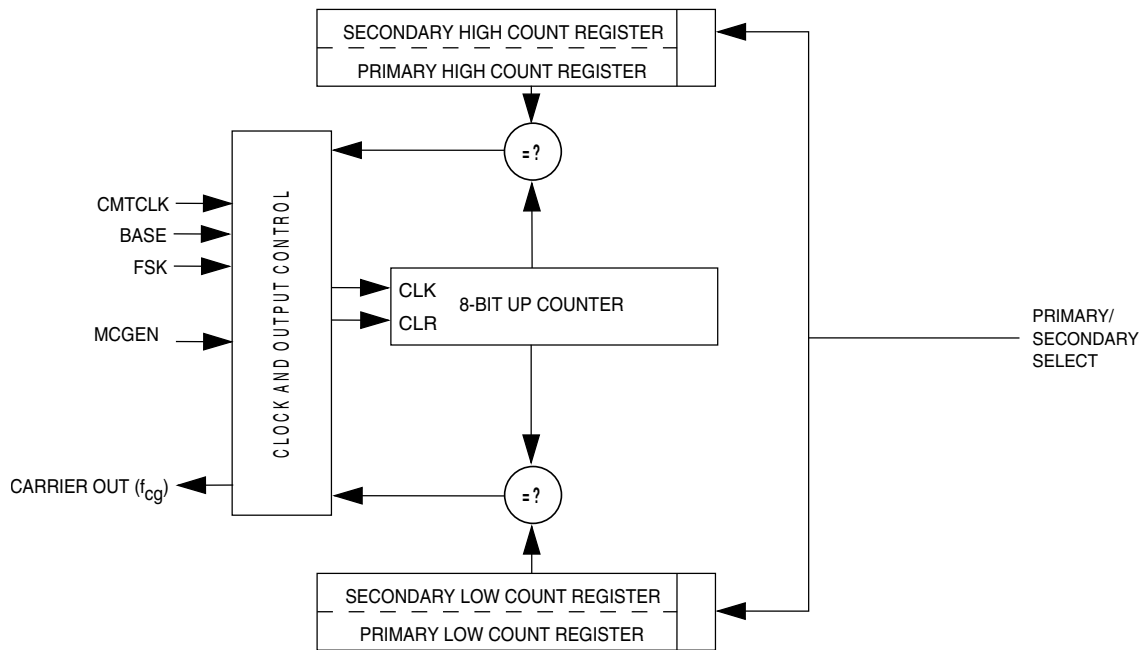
SECONDARY HIGH COUNT REGISTER
PRIMARY HIGH COUNT REGISTER

= ?

CMTCLK
BASE
FSK
MCGEN

CLOCK AND OUTPUT CONTROL

CLK
CLR
8-BIT UP COUNTER

PRIMARY/
SECONDARY
SELECT

CARRIER OUT ($f_{cg}$)

= ?

SECONDARY LOW COUNT REGISTER
PRIMARY LOW COUNT REGISTER